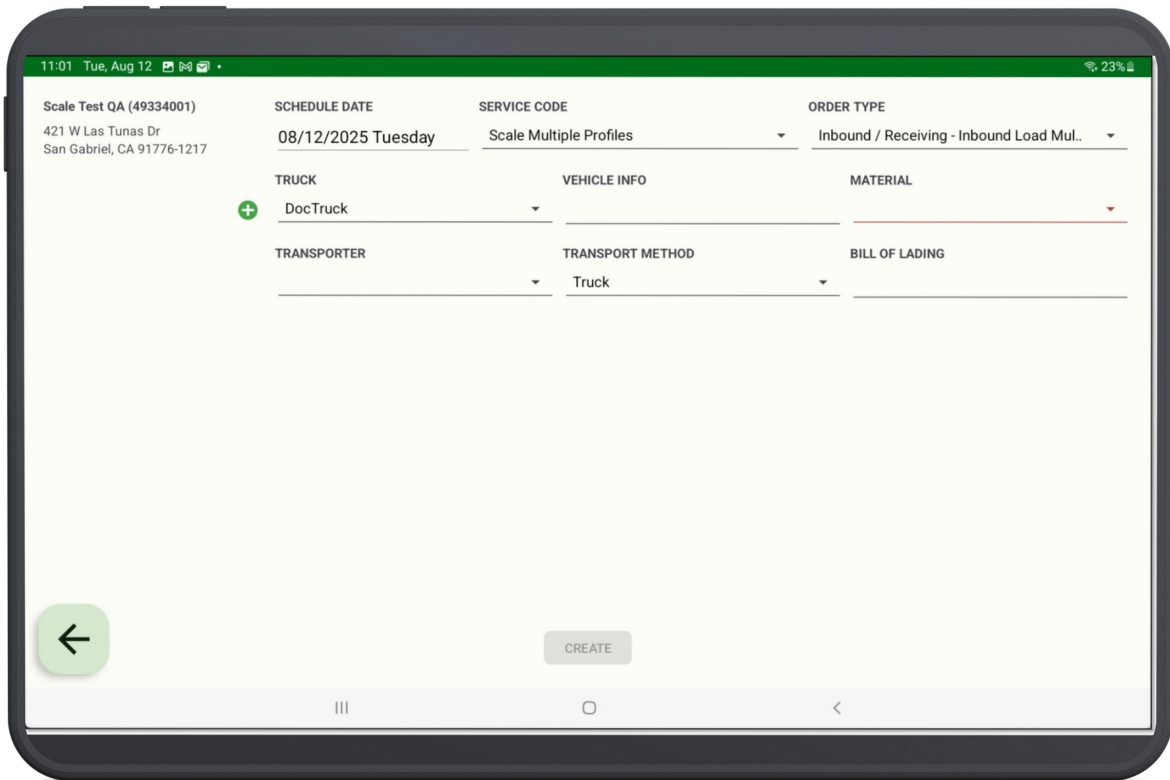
11:01 Tue, Aug 12

23%

Scale Test QA (49334001)
421 W Las Tunas Dr
San Gabriel, CA 91776-1217

SCHEDULE DATE
08/12/2025 Tuesday

SERVICE CODE
Scale Multiple Profiles

ORDER TYPE
Inbound / Receiving - Inbound Load Mul..

TRUCK
DocTruck

VEHICLE INFO

MATERIAL

TRANSPORTER

TRANSPORT METHOD
Truck

BILL OF LADING

CREATE